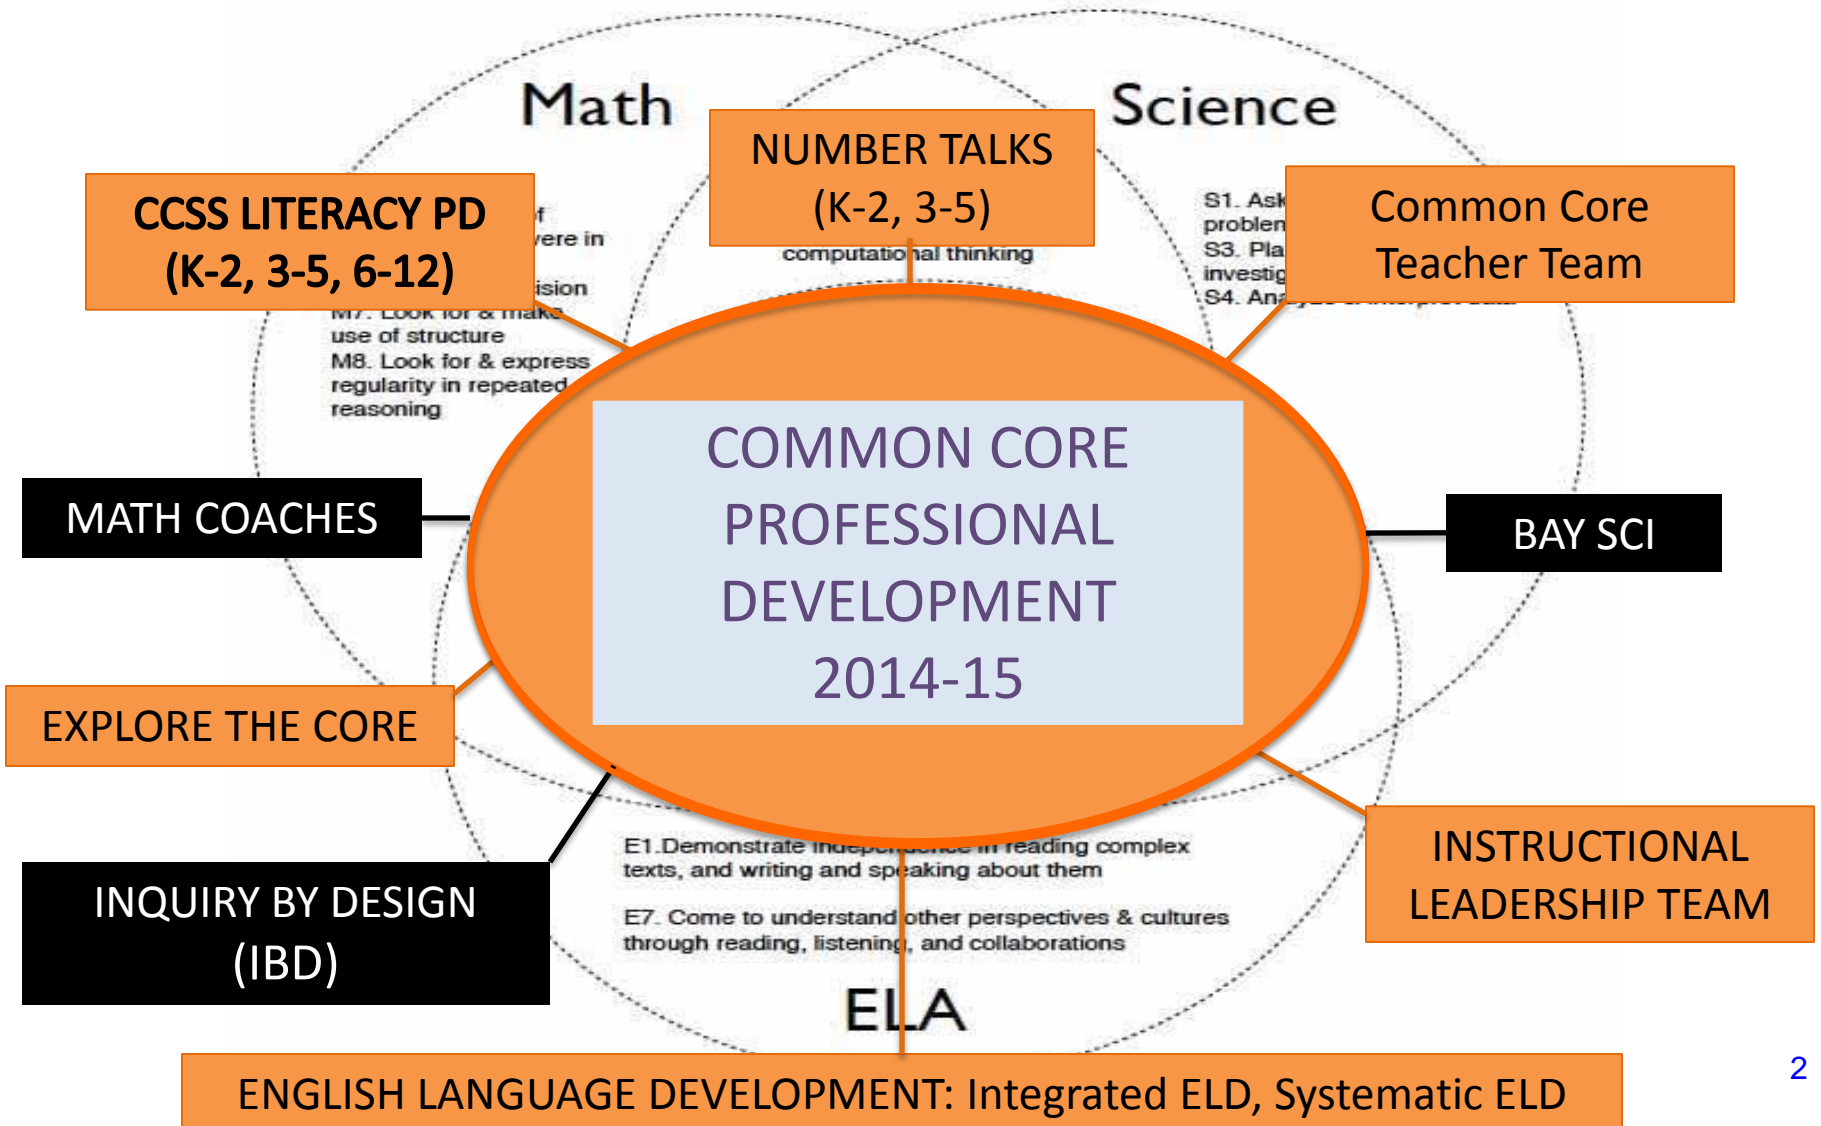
Math

Science

NUMBER TALKS
(K-2, 3-5)

CCSS LITERACY PD
(K-2, 3-5, 6-12)

Common Core
Teacher Team

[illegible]f
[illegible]ere in
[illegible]ision
M7. Look for & make
use of structure
M8. Look for & express
regularity in repeated
reasoning

computational thinking

S1. Ask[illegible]
problem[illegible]
S3. Pla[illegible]
investig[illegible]
S4. Ana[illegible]

COMMON CORE
PROFESSIONAL
DEVELOPMENT
2014-15

MATH COACHES

BAY SCI

EXPLORE THE CORE

INQUIRY BY DESIGN
(IBD)

E1.Demonstrate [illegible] reading complex texts, and writing and speaking about them

E7. Come to understand other perspectives & cultures through reading, listening, and collaborations

INSTRUCTIONAL
LEADERSHIP TEAM

ELA

ENGLISH LANGUAGE DEVELOPMENT: Integrated ELD, Systematic ELD

2